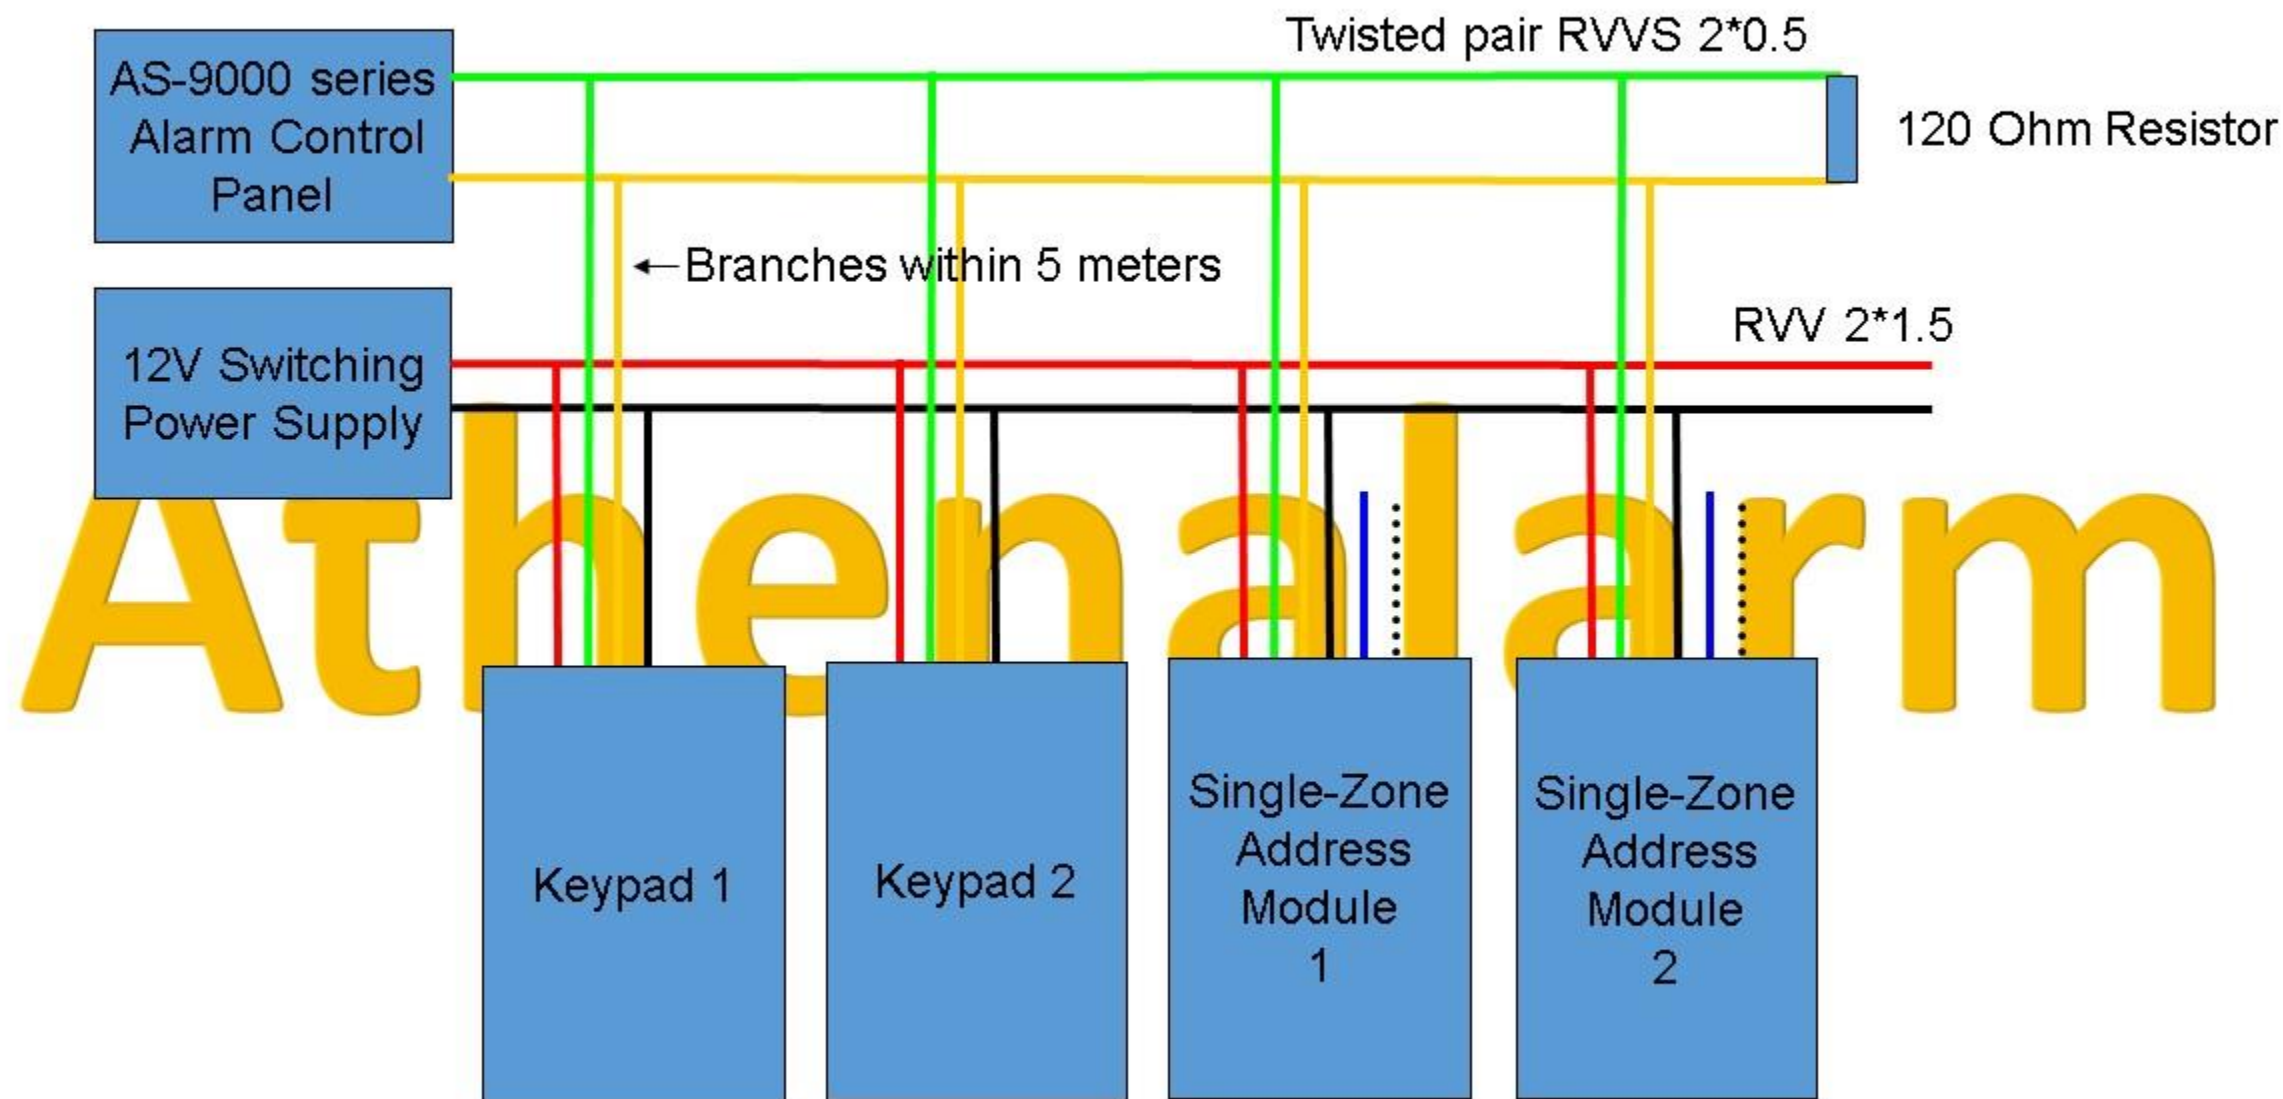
AS-9000 series Alarm Control Panel

Twisted pair RVVS 2*0.5

120 Ohm Resistor

←Branches within 5 meters

12V Switching Power Supply

RVV 2*1.5

Athenalarm

Keypad 1

Keypad 2

Single-Zone Address Module 1

Single-Zone Address Module 2